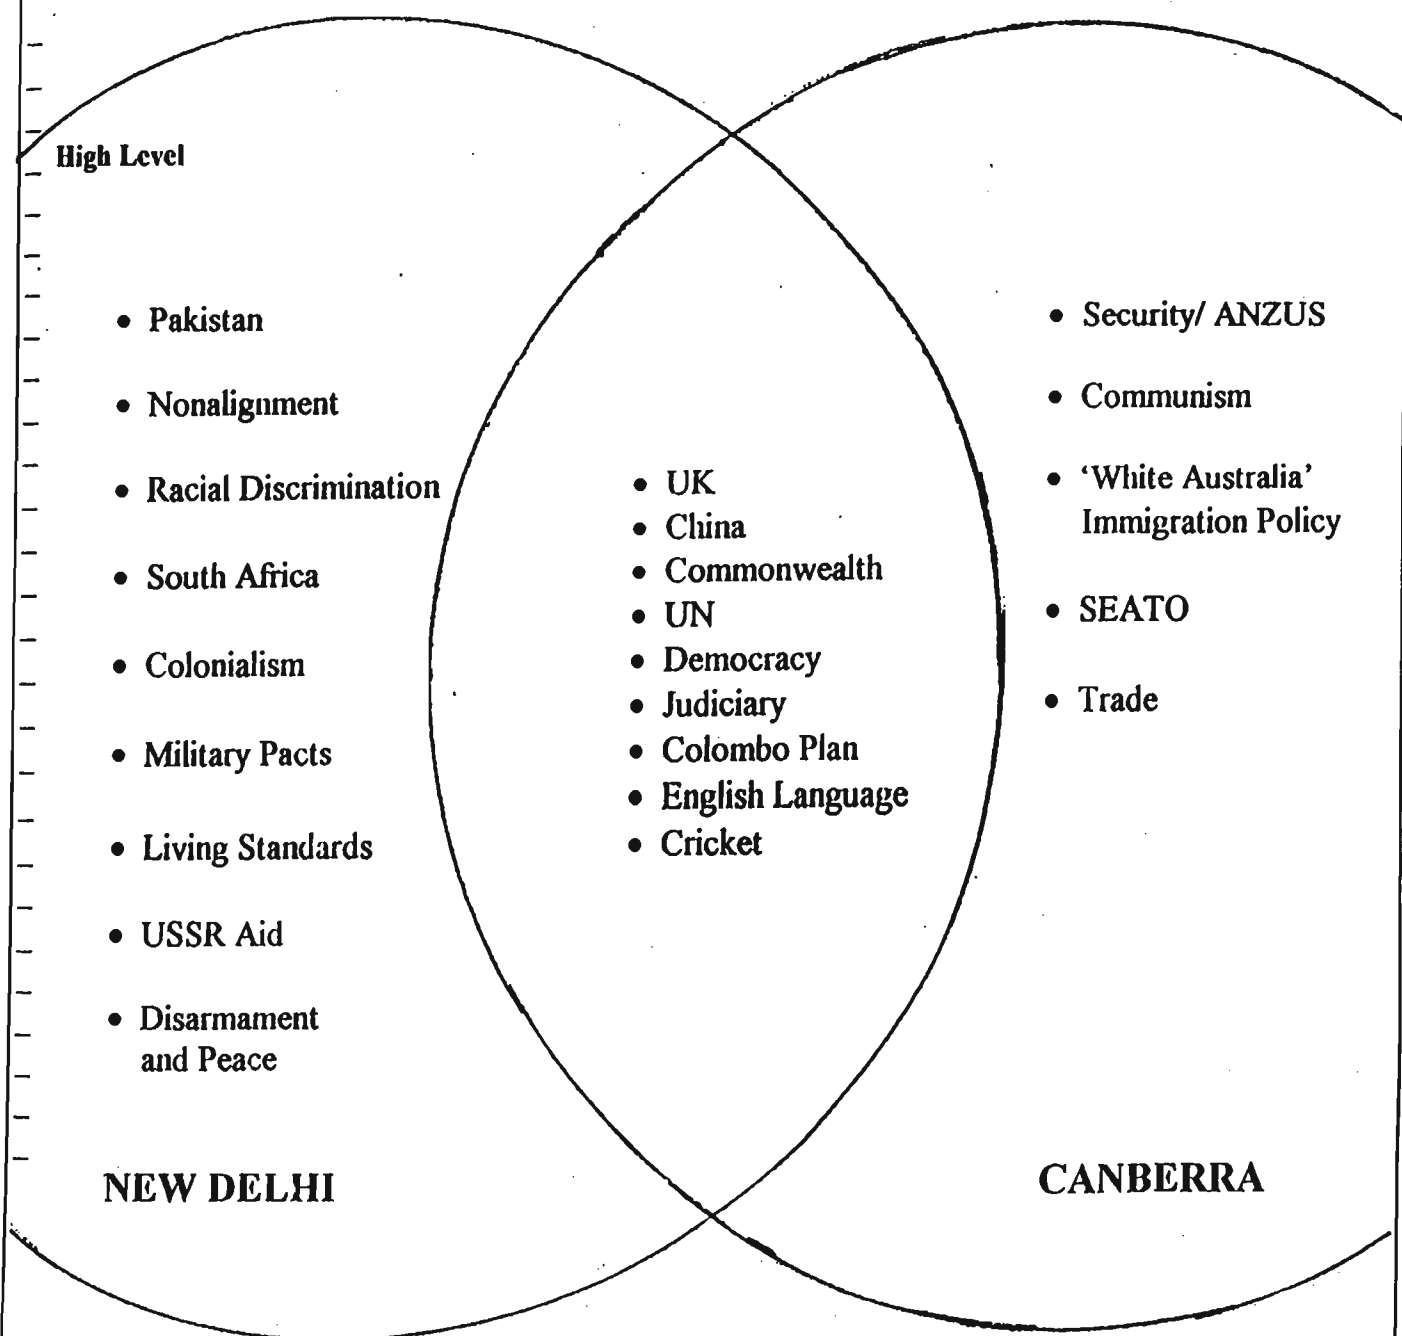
High Level

• Pakistan
• Nonalignment
• Racial Discrimination
• South Africa
• Colonialism
• Military Pacts
• Living Standards
• USSR Aid
• Disarmament and Peace

NEW DELHI

• UK
• China
• Commonwealth
• UN
• Democracy
• Judiciary
• Colombo Plan
• English Language
• Cricket

• Security/ ANZUS
• Communism
• 'White Australia' Immigration Policy
• SEATO
• Trade

CANBERRA